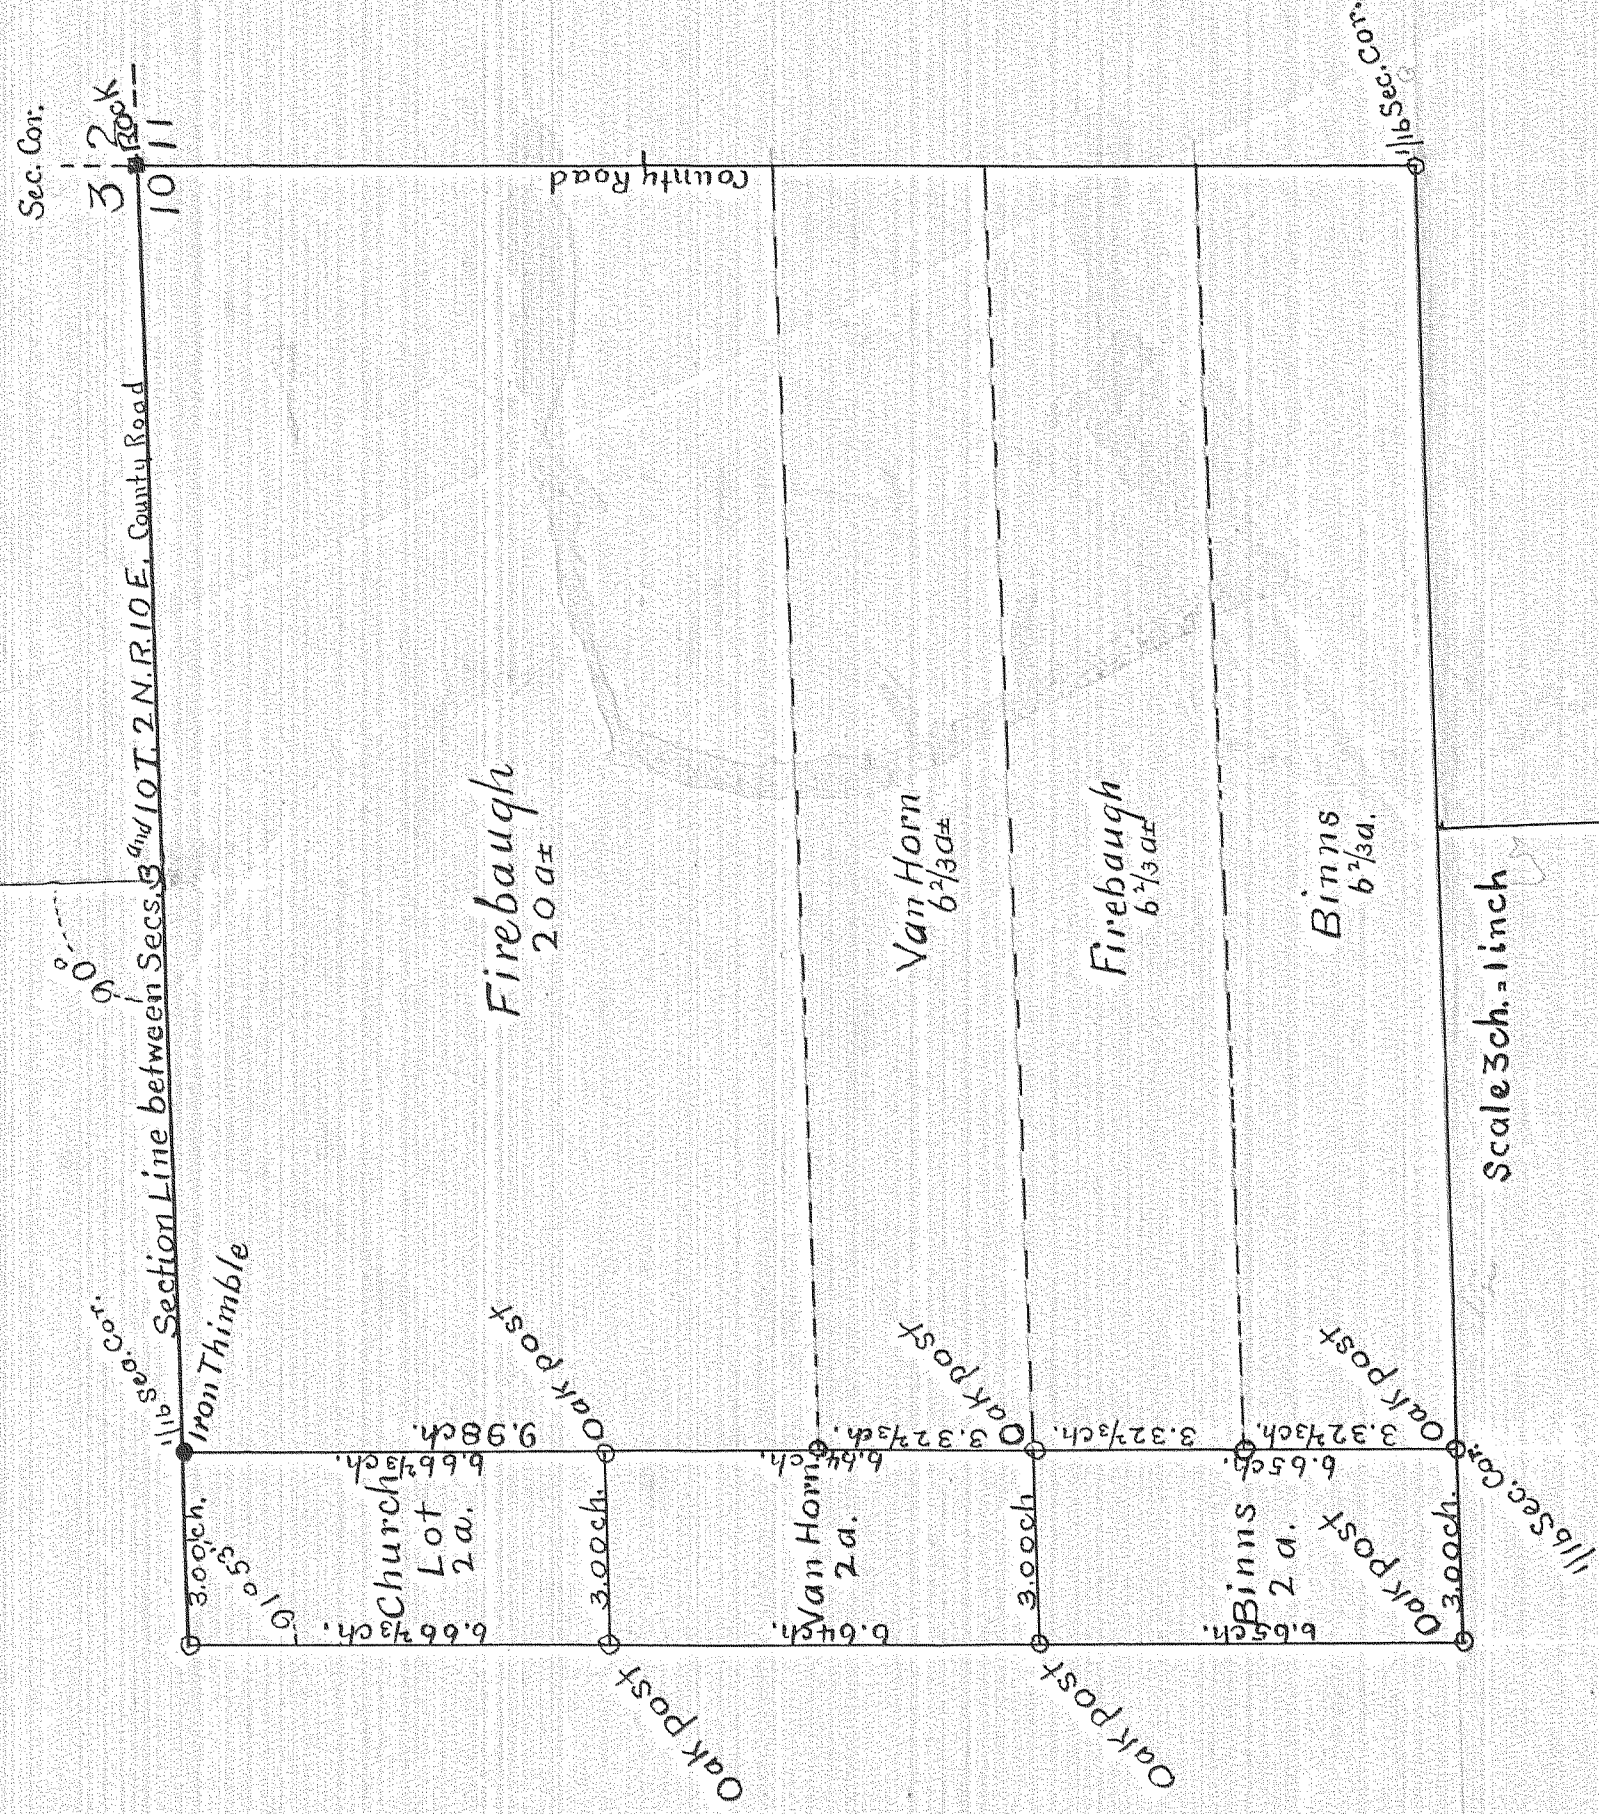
Sec. Cor.
3 2
10 11
Rock
County Road
1/16 Sec. Cor.
Section Line between Secs. 3 and 10 T. 2 N. R. 10 E. County Road
90°
Firebaugh
20 a±
Van Horn
$6\frac{2}{3}$ a±
Firebaugh
$6\frac{2}{3}$ a±
Binns
$6\frac{2}{3}$ a.
Scale 3ch. = 1 inch
1/16 Sec. Cor.
Iron Thimble
Oak post
Oak post
Oak post
9.98 ch.
3.32$\frac{1}{3}$ ch.
3.32$\frac{1}{3}$ ch.
3.32$\frac{1}{3}$ ch.
6.66$\frac{2}{3}$ ch.
6.64 ch.
6.65 ch.
3.00 ch.
3.00 ch.
3.00 ch.
3.00 ch.
1°05'
Church Lot
2 a.
Van Horn
2 a.
Binns
2 a.
Oak post
6.66$\frac{2}{3}$ ch.
6.64 ch.
6.65 ch.
1/16 Sec. Cor.
Oak post
Oak post
Oak post